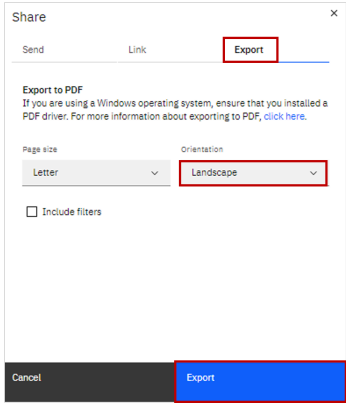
Share

×

Send

Link

Export

Export to PDF

If you are using a Windows operating system, ensure that you installed a PDF driver. For more information about exporting to PDF, click here.

Page size

Letter

Orientation

Landscape

Include filters

Cancel

Export